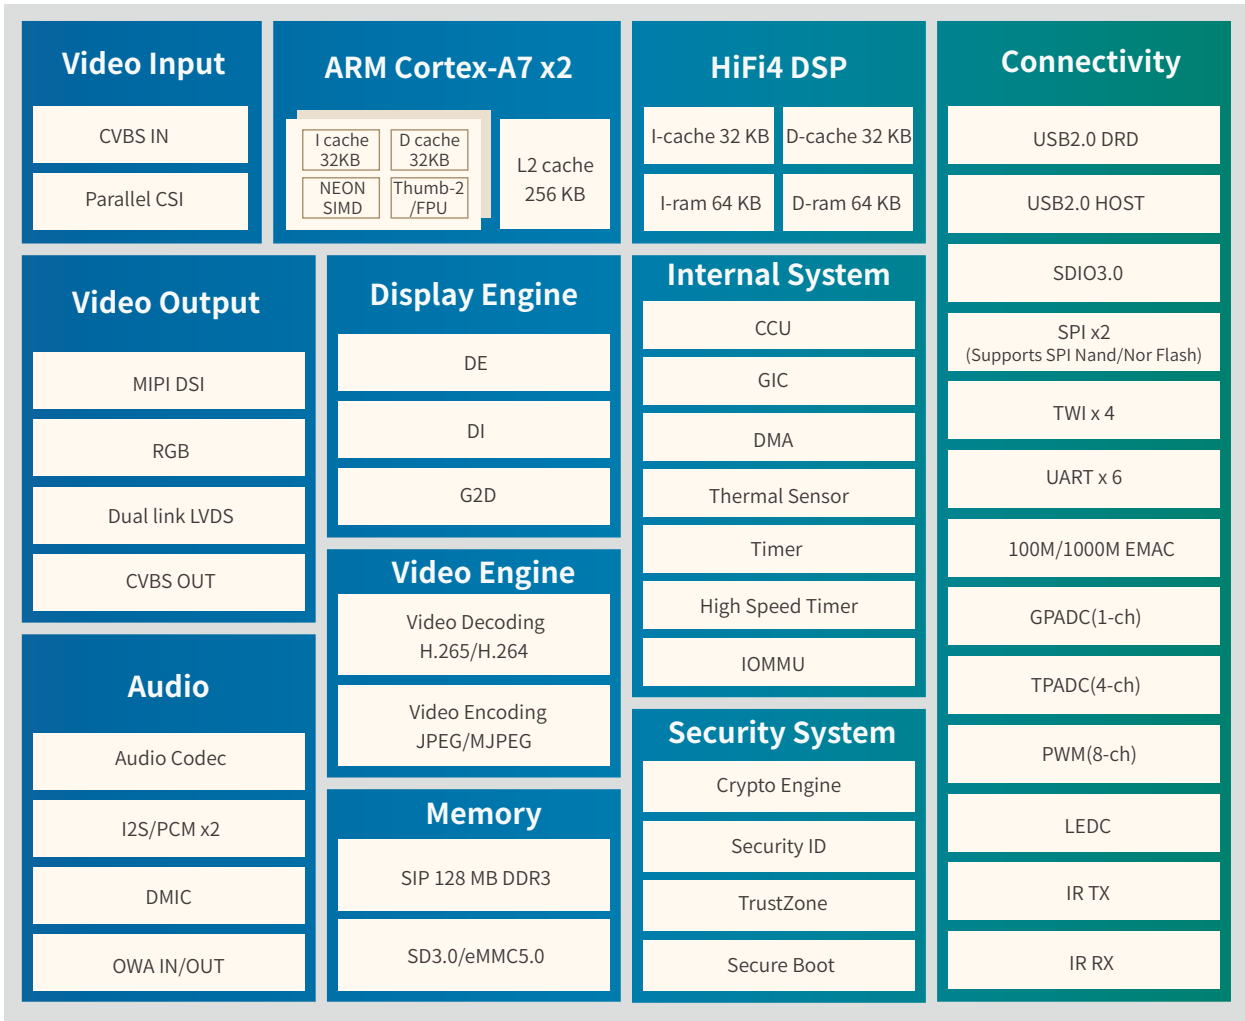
Video Input
CVBS IN
Parallel CSI

ARM Cortex-A7 x2
I cache 32KB
D cache 32KB
NEON SIMD
Thumb-2 /FPU
L2 cache 256 KB

HiFi4 DSP
I-cache 32 KB
D-cache 32 KB
I-ram 64 KB
D-ram 64 KB

Connectivity
USB2.0 DRD
USB2.0 HOST
SDIO3.0
SPI x2 (Supports SPI Nand/Nor Flash)
TWI x 4
UART x 6
100M/1000M EMAC
GPADC(1-ch)
TPADC(4-ch)
PWM(8-ch)
LEDC
IR TX
IR RX

Video Output
MIPI DSI
RGB
Dual link LVDS
CVBS OUT

Display Engine
DE
DI
G2D

Internal System
CCU
GIC
DMA
Thermal Sensor
Timer
High Speed Timer
IOMMU

Video Engine
Video Decoding H.265/H.264
Video Encoding JPEG/MJPEG

Audio
Audio Codec
I2S/PCM x2
DMIC
OWA IN/OUT

Memory
SIP 128 MB DDR3
SD3.0/eMMC5.0

Security System
Crypto Engine
Security ID
TrustZone
Secure Boot